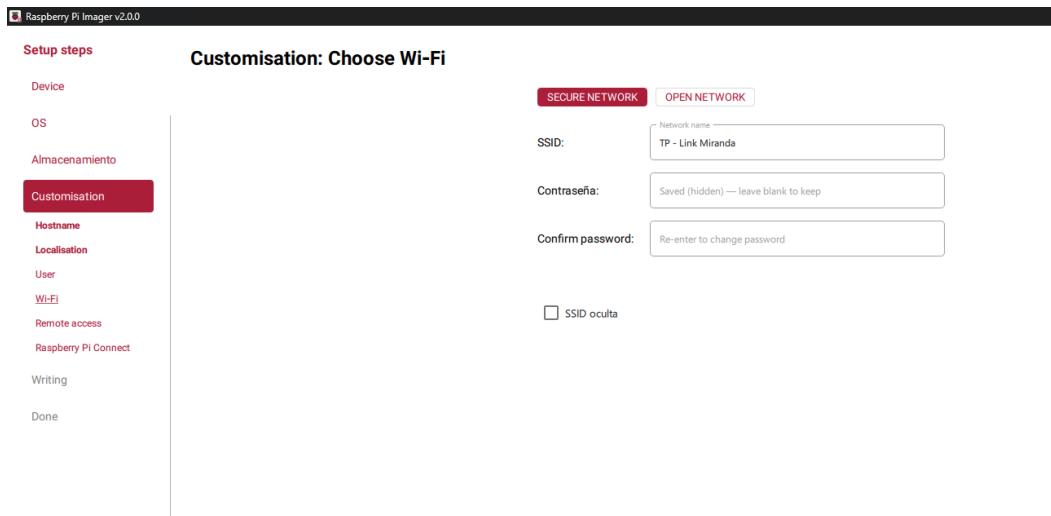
Raspberry Pi Imager v2.0.0

Setup steps

Device

OS

Almacenamiento

Customisation

Hostname

Localisation

User

Wi-Fi

Remote access

Raspberry Pi Connect

Writing

Done

Customisation: Choose Wi-Fi

SECURE NETWORK

OPEN NETWORK

SSID:

Network name

TP - Link Miranda

Contraseña:

Saved (hidden) — leave blank to keep

Confirm password:

Re-enter to change password

SSID oculta